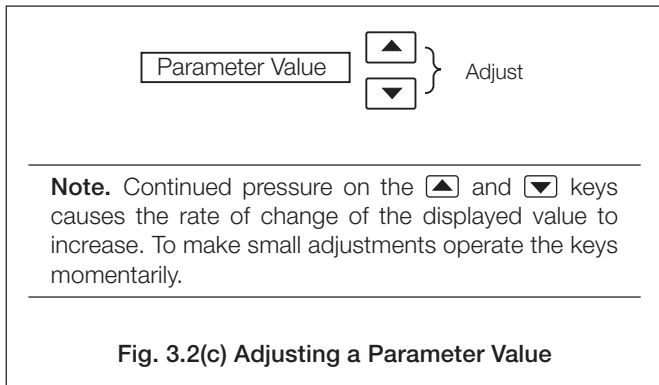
Parameter Value ▲ ▼ Adjust

**Note.** Continued pressure on the ▲ and ▼ keys causes the rate of change of the displayed value to increase. To make small adjustments operate the keys momentarily.

**Fig. 3.2(c) Adjusting a Parameter Value**